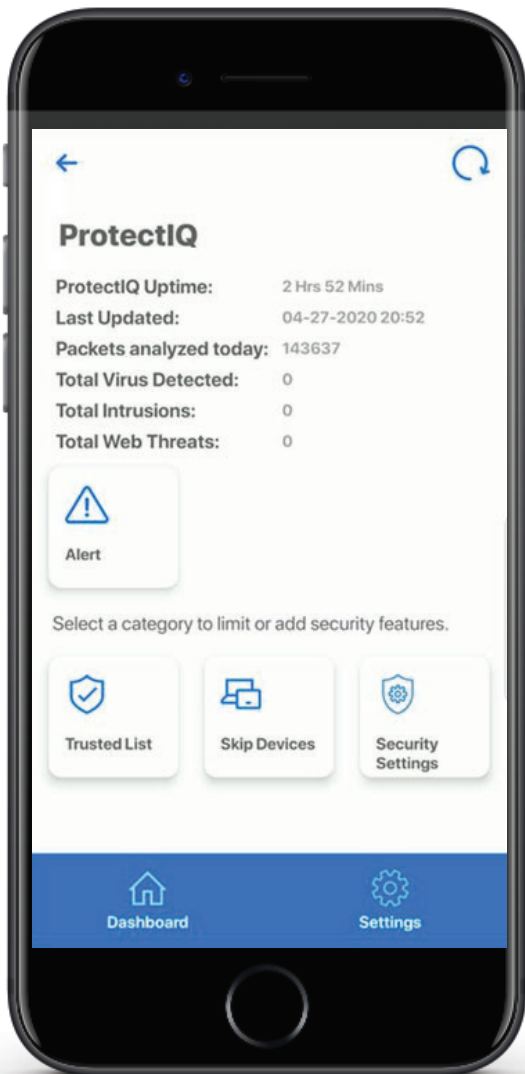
←

ProtectIQ

| | |
|---|---|
| ProtectIQ Uptime: | 2 Hrs 52 Mins |
| Last Updated: | 04-27-2020 20:52 |
| Packets analyzed today: | 143637 |
| Total Virus Detected: | 0 |
| Total Intrusions: | 0 |
| Total Web Threats: | 0 |

Alert

Select a category to limit or add security features.

Trusted List

Skip Devices

Security Settings

Dashboard

Settings